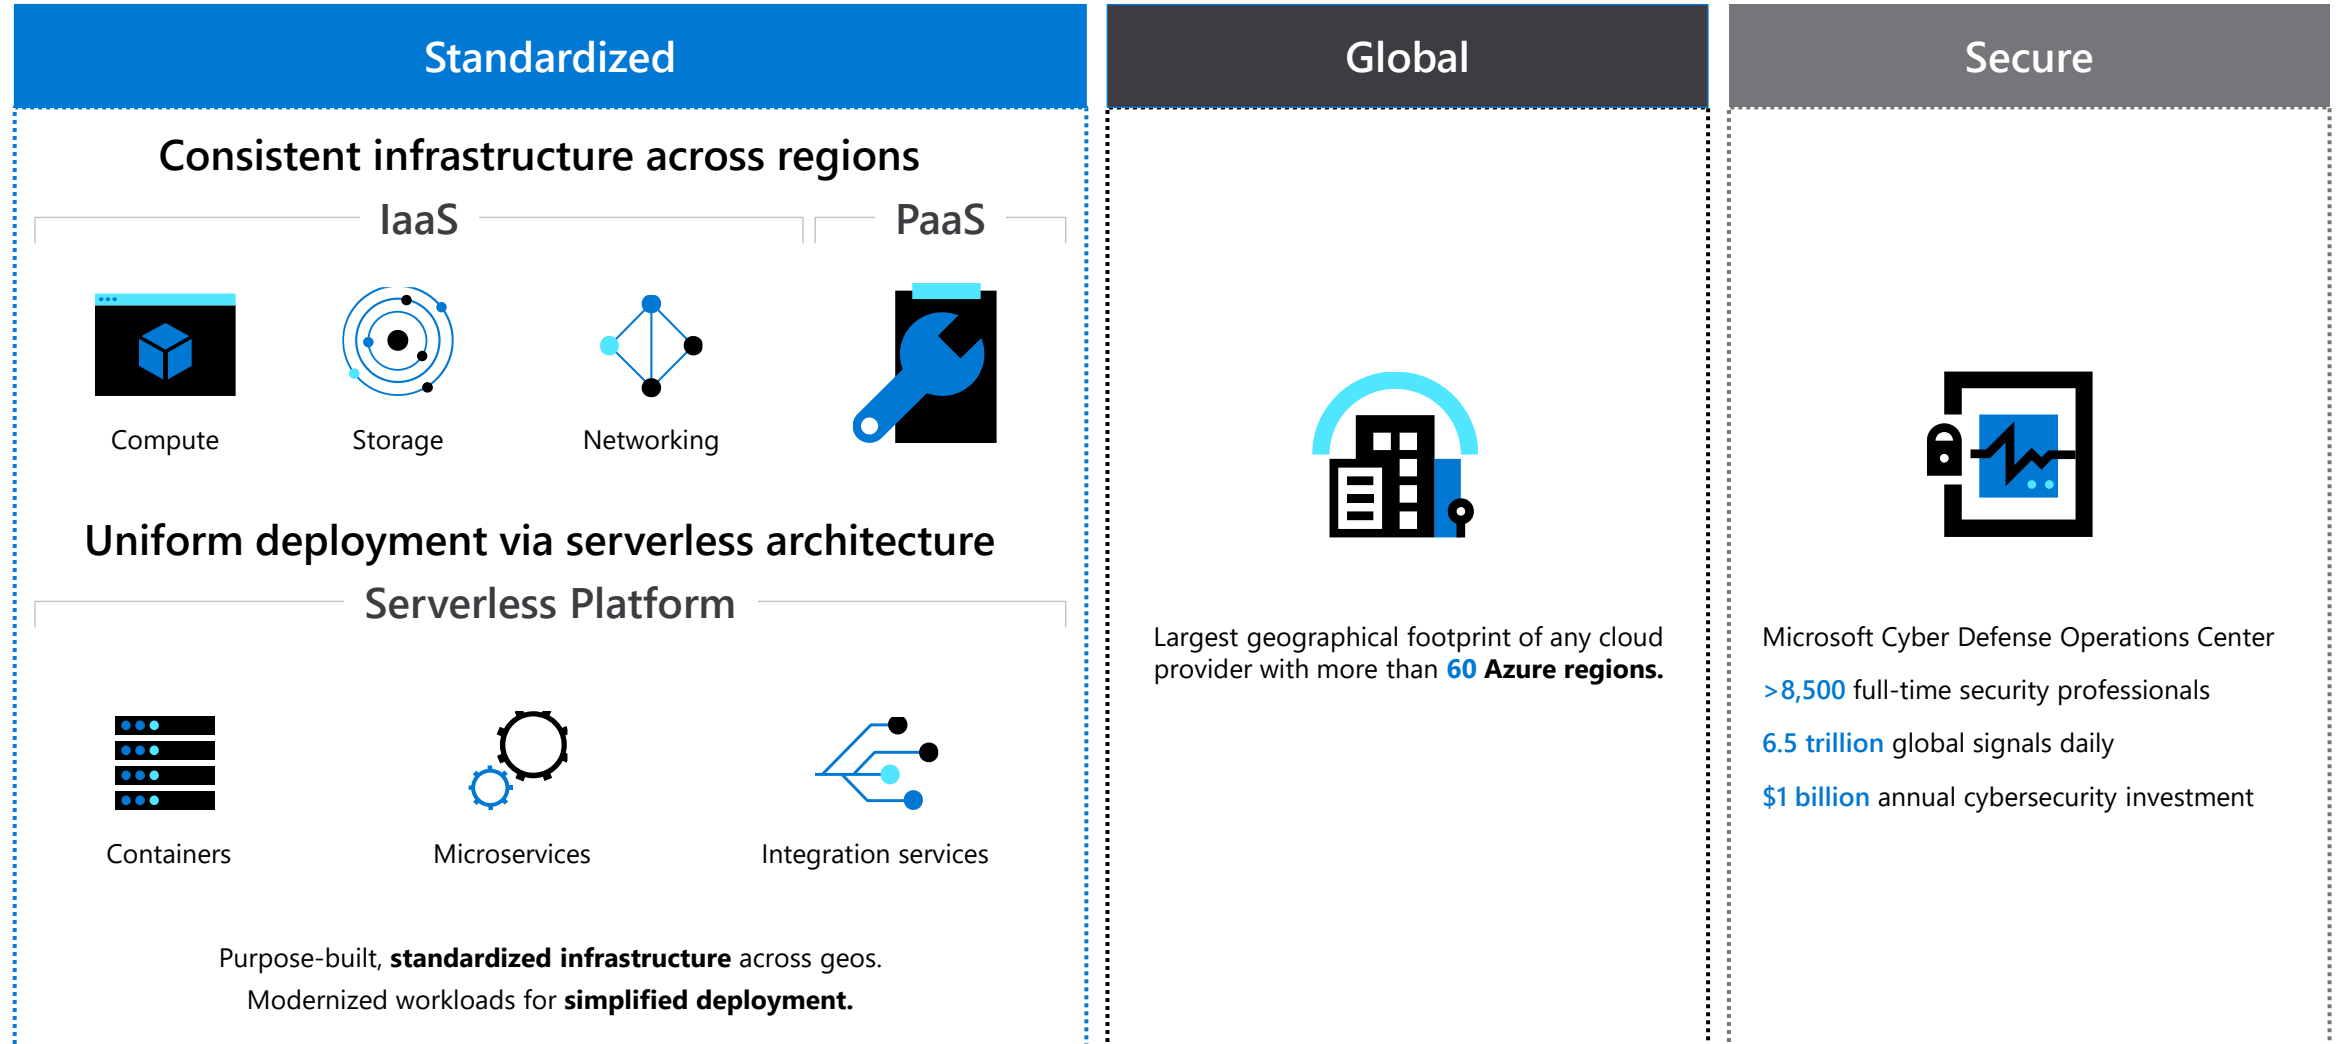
Standardized

Consistent infrastructure across regions

IaaS

PaaS

Compute

Storage

Networking

Uniform deployment via serverless architecture

Serverless Platform

Containers

Microservices

Integration services

Purpose-built, **standardized infrastructure** across geos.
Modernized workloads for **simplified deployment.**

Global

Largest geographical footprint of any cloud provider with more than 60 **Azure regions.**

Secure

Microsoft Cyber Defense Operations Center

>8,500 full-time security professionals

6.5 trillion global signals daily

$1 billion annual cybersecurity investment